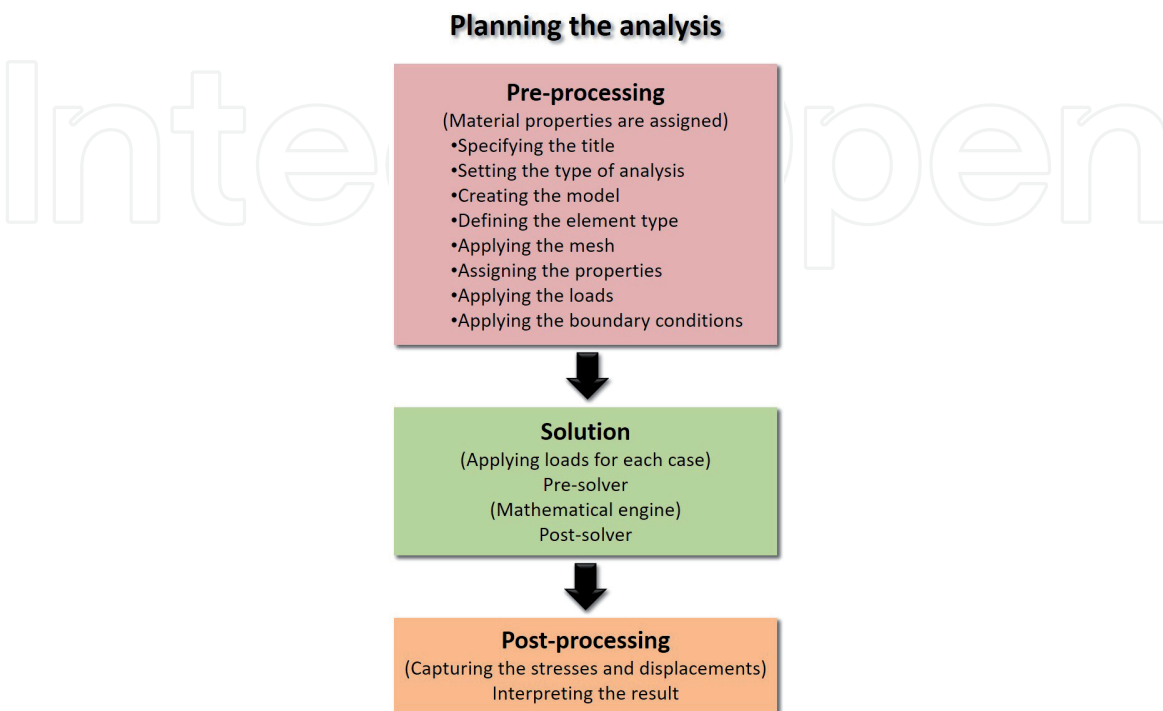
IntechOpen

Planning the analysis

Pre-processing
(Material properties are assigned)
•Specifying the title
•Setting the type of analysis
•Creating the model
•Defining the element type
•Applying the mesh
•Assigning the properties
•Applying the loads
•Applying the boundary conditions

Solution
(Applying loads for each case)
Pre-solver
(Mathematical engine)
Post-solver

Post-processing
(Capturing the stresses and displacements)
Interpreting the result